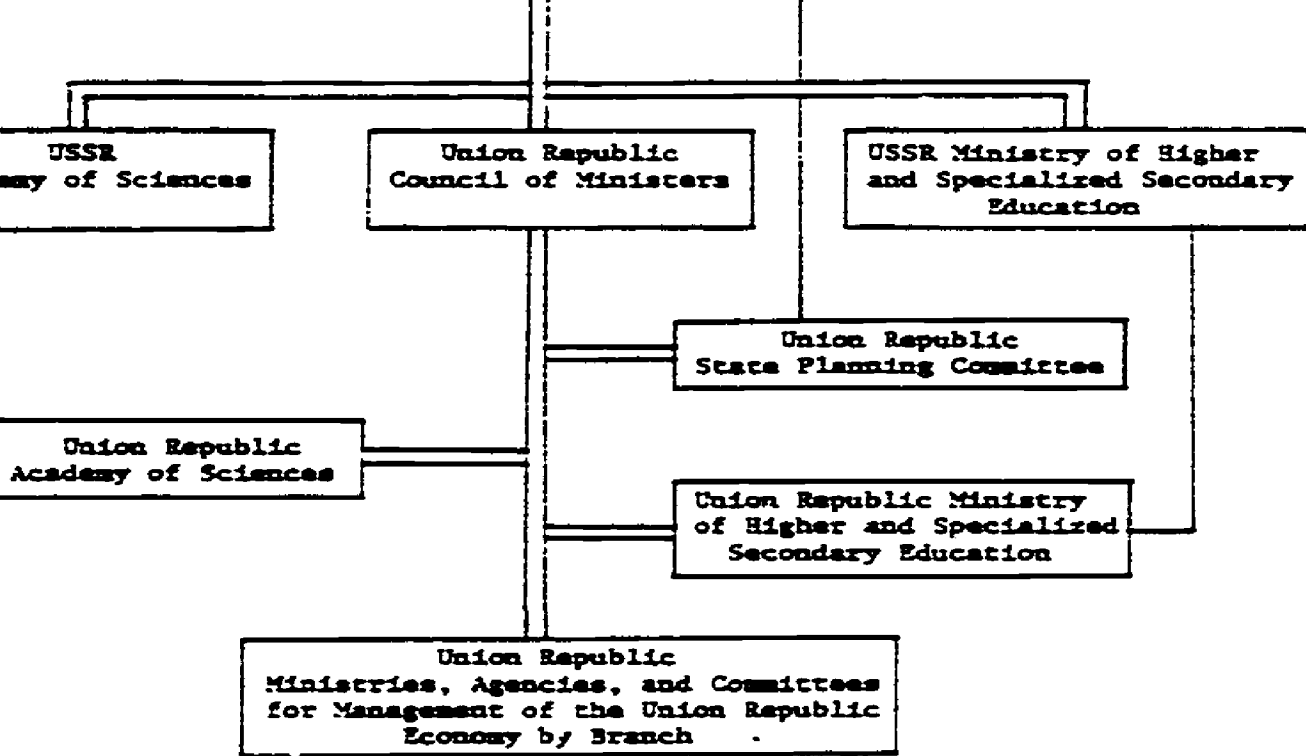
USSR
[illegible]my of Sciences

Union Republic
Council of Ministers

USSR Ministry of Higher and Specialized Secondary Education

Union Republic
State Planning Committee

Union Republic
Academy of Sciences

Union Republic Ministry of Higher and Specialized Secondary Education

Union Republic
Ministries, Agencies, and Committees for Management of the Union Republic Economy by Branch